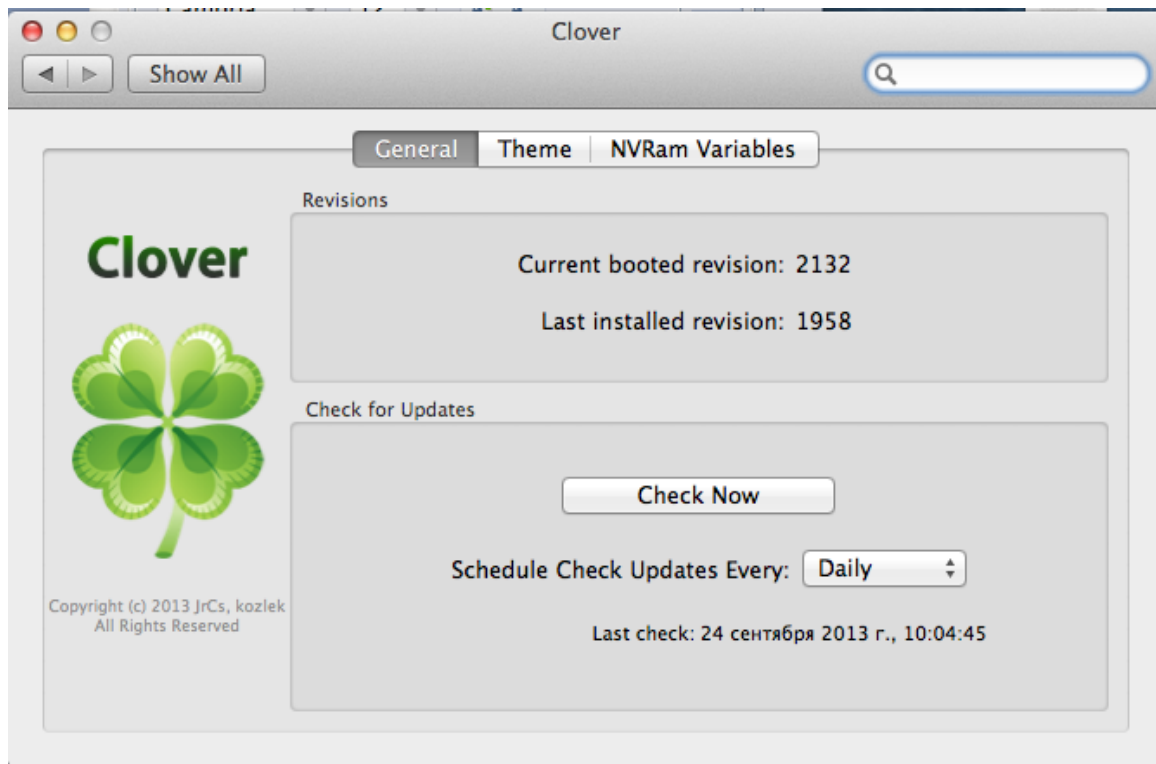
Clover

Show All

General | Theme | NVRam Variables

Clover

Copyright (c) 2013 JrCs, kozlek
All Rights Reserved

Revisions

Current booted revision: 2132

Last installed revision: 1958

Check for Updates

Check Now

Schedule Check Updates Every: Daily

Last check: 24 сентября 2013 г., 10:04:45